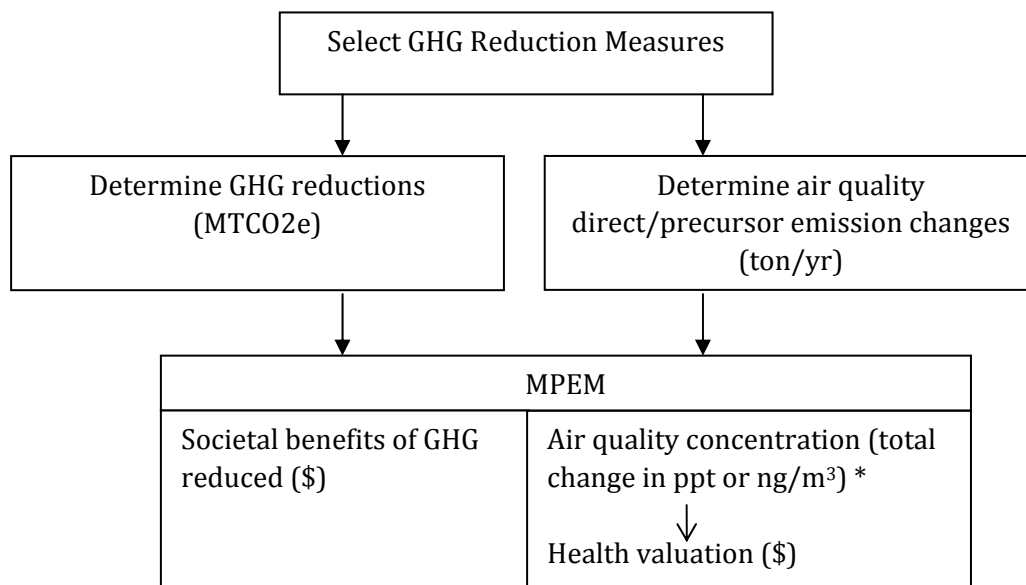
Select GHG Reduction Measures

Determine GHG reductions (MTCO2e)

Determine air quality direct/precursor emission changes (ton/yr)

MPEM

| Societal benefits of GHG reduced (\$) | Air quality concentration (total change in ppt or ng/m$^3$) * |
|---|---|
| | Health valuation (\$) |